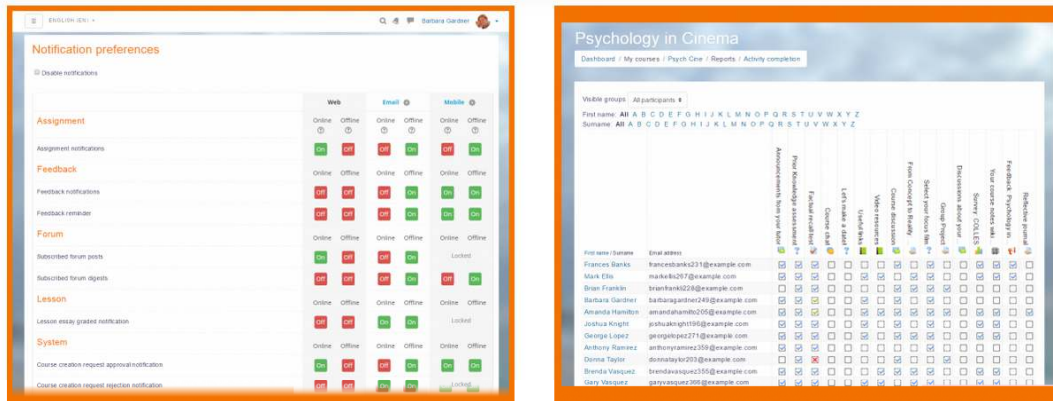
ENGLISH (EN)

Barbara Gardner

Notification preferences

Disable notifications

| | Web | | Email | | Mobile | |
|---|---|---|---|---|---|---|
| Assignment | Online | Offline | Online | Offline | Online | Offline |
| Assignment notifications | On | Off | Off | On | Off | On |
| Feedback | Online | Offline | Online | Offline | Online | Offline |
| Feedback notifications | Off | Off | Off | On | Off | On |
| Feedback reminder | Off | Off | Off | On | Off | On |
| Forum | Online | Offline | Online | Offline | Online | Offline |
| Subscribed forum posts | On | Off | Off | On | Locked | |
| Subscribed forum digests | Off | Off | Off | On | Off | On |
| Lesson | Online | Offline | Online | Offline | Online | Offline |
| Lesson essay graded notification | Off | Off | On | On | Locked | |
| System | Online | Offline | Online | Offline | Online | Offline |
| Course creation request approval notification | On | On | Off | On | On | On |
| Course creation request rejection notification | On | On | Off | On | Locked | |

Psychology in Cinema

Dashboard / My courses / Psych Cine / Reports / Activity completion

Visible groups: All participants

First name: All A B C D E F G H I J K L M N O P Q R S T U V W X Y Z
Surname: All A B C D E F G H I J K L M N O P Q R S T U V W X Y Z

Announcements from your tutor
Prior Knowledge assessment
Factual recall test
Course chat
Let's make a date!
Useful links
Video resources
Course discussion
From Concept to Reality
Select your focus film
Group Project
Discussions about your
Survey: COLLES
Your course notes wiki
Feedback: Psychology in
Reflective journal

| First name / Surname | Email address |
|---|---|
| Frances Banks | francesbanks231@example.com |
| Mark Ellis | markellis297@example.com |
| Brian Franklin | brianfrankli228@example.com |
| Barbara Gardner | barbaragardner249@example.com |
| Amanda Hamilton | amandahamilto205@example.com |
| Joshua Knight | joshuaknight196@example.com |
| George Lopez | georgelopez271@example.com |
| Anthony Ramirez | anthonyramirez359@example.com |
| Donna Taylor | donnataylor203@example.com |
| Brenda Vasquez | brendavasquez355@example.com |
| Gary Vasquez | garyvasquez368@example.com |